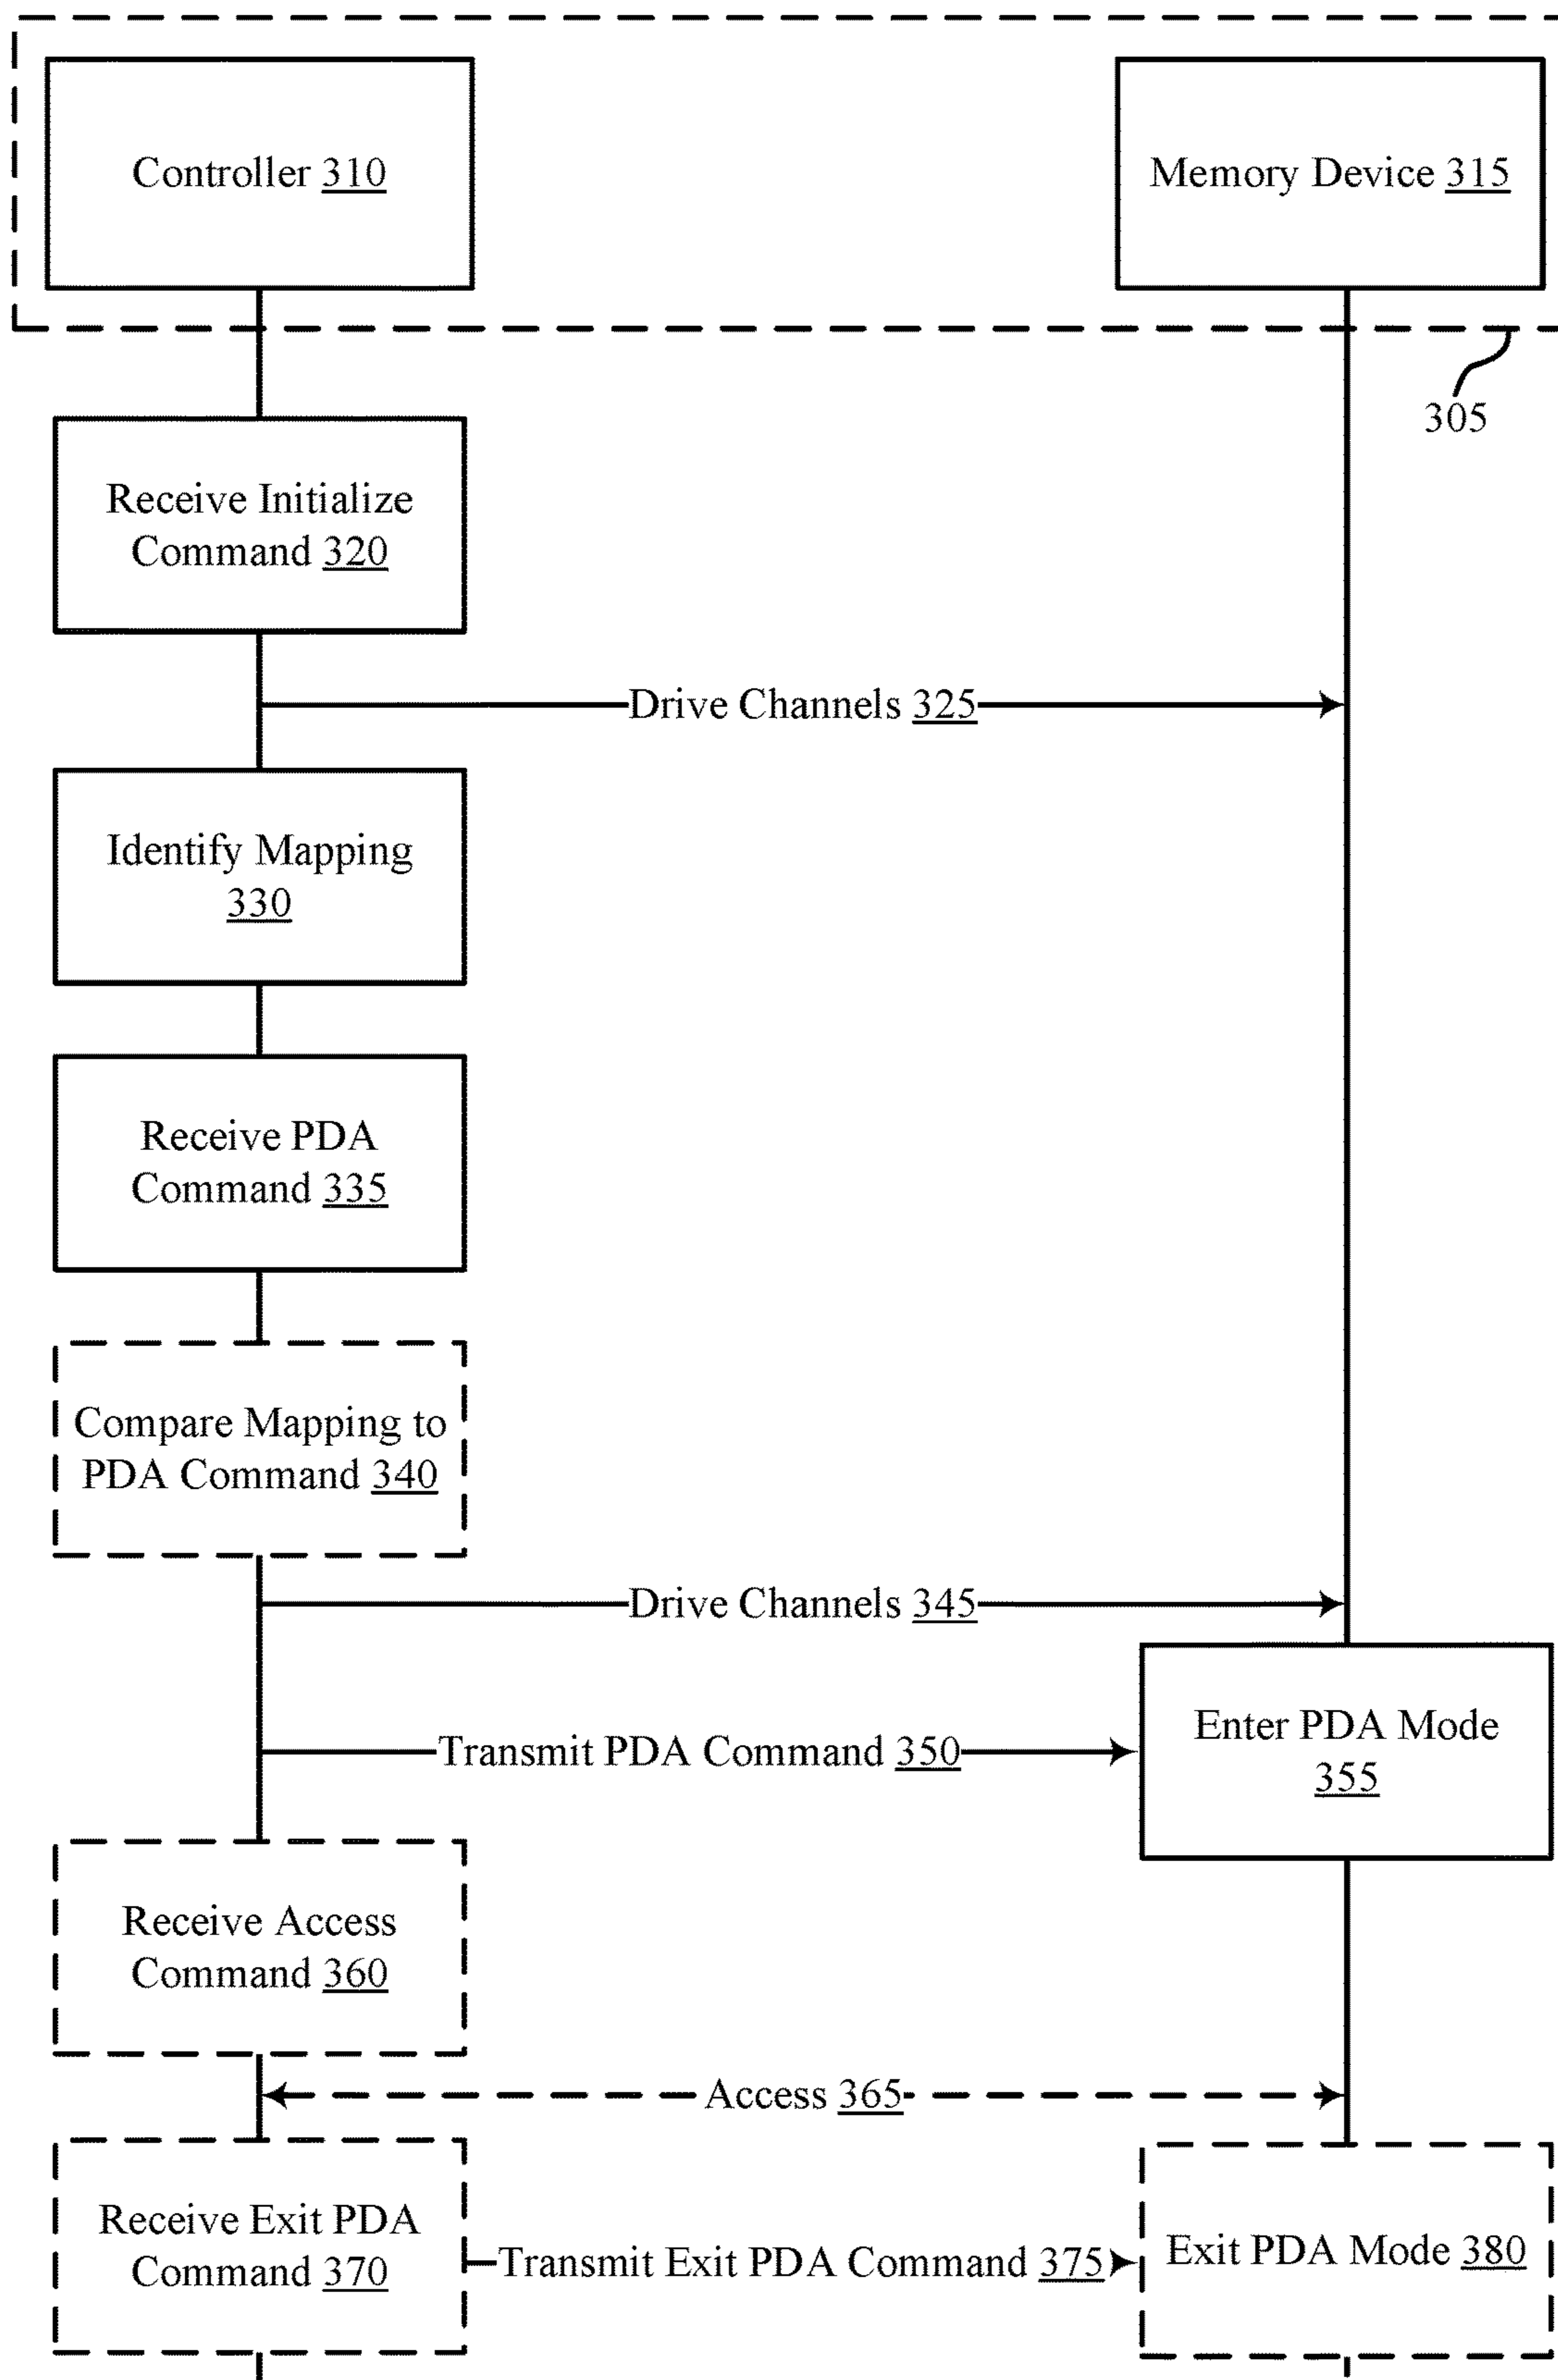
Controller 310

Memory Device 315

305

Receive Initialize Command 320

Drive Channels 325

Identify Mapping 330

Receive PDA Command 335

Compare Mapping to PDA Command 340

Drive Channels 345

Transmit PDA Command 350

Enter PDA Mode 355

Receive Access Command 360

Access 365

Receive Exit PDA Command 370

Transmit Exit PDA Command 375

Exit PDA Mode 380